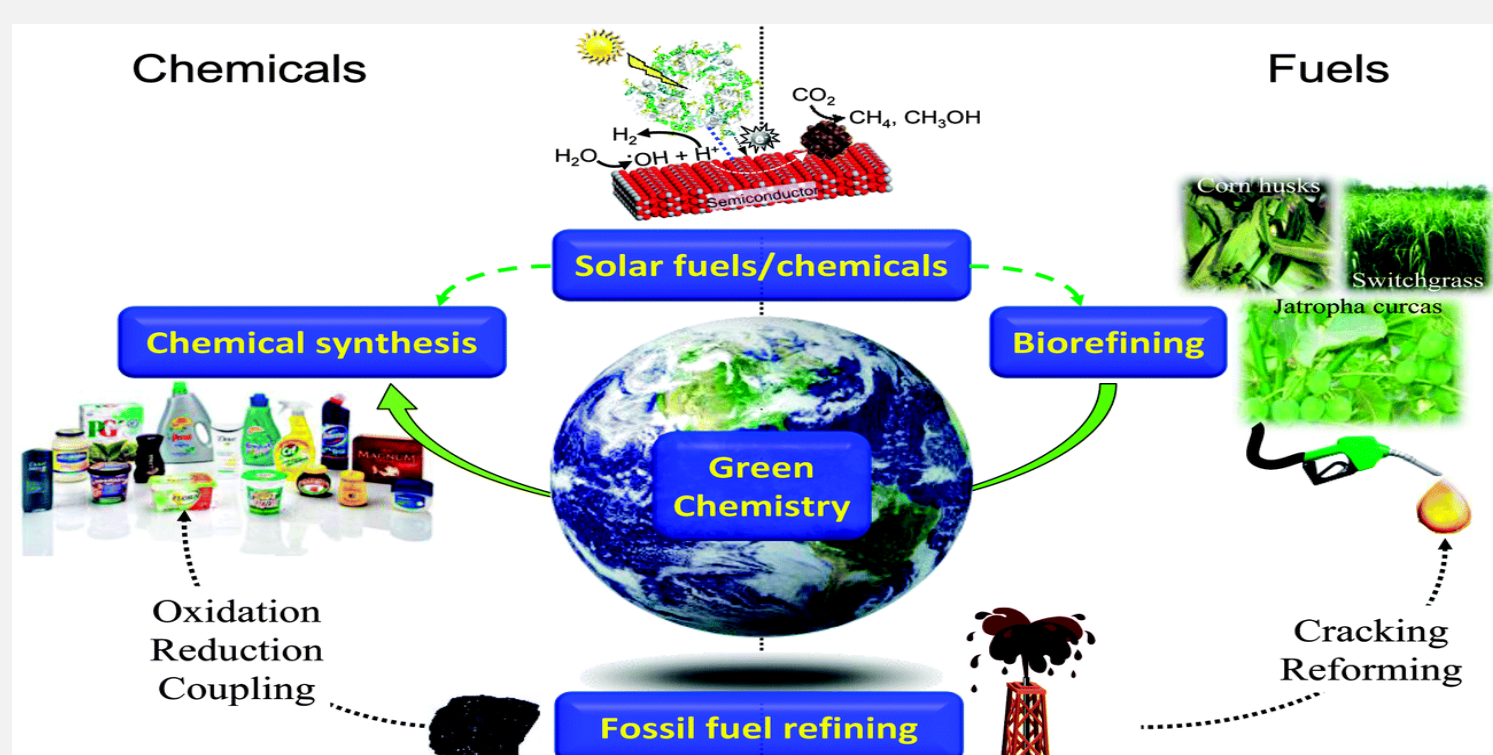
Chemicals

Fuels

$CO_2$

$CH_4$, $CH_3OH$

$H_2$

$H_2O$ $\cdot OH + H^+$

Semiconductor

Corn husks

Switchgrass

Jatropha curcas

Solar fuels/chemicals

Chemical synthesis

Biorefining

Green Chemistry

Oxidation
Reduction
Coupling

Cracking
Reforming

Fossil fuel refining